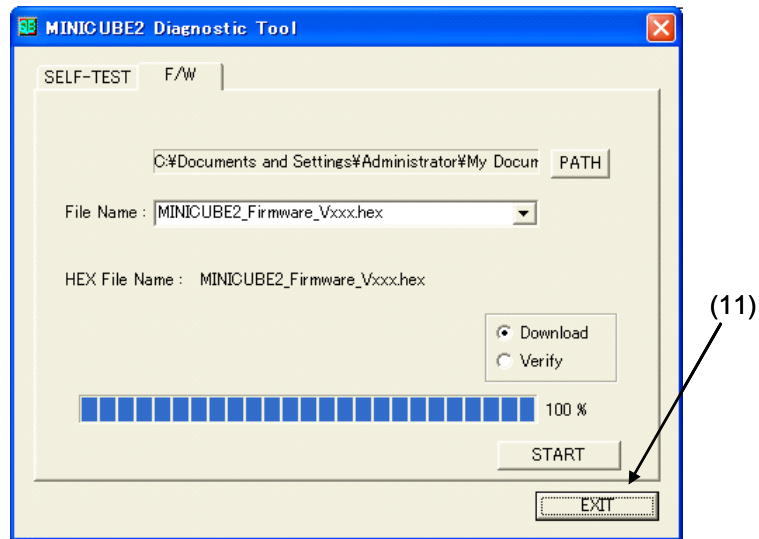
MINICUBE2 Diagnostic Tool

SELF-TEST F/W

C:¥Documents and Settings¥Administrator¥My Docum PATH

File Name : MINICUBE2_Firmware_Vxxx.hex

HEX File Name : MINICUBE2_Firmware_Vxxx.hex

(11)

Download
Verify

100 %

START

EXIT